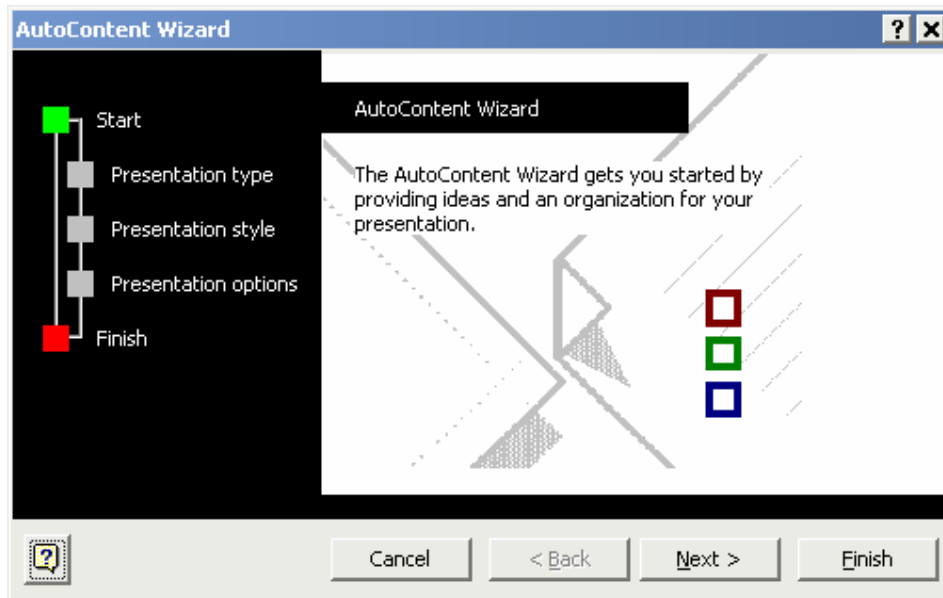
AutoContent Wizard

?

X

Start

Presentation type

Presentation style

Presentation options

Finish

AutoContent Wizard

The AutoContent Wizard gets you started by providing ideas and an organization for your presentation.

Cancel

< Back

Next >

Finish